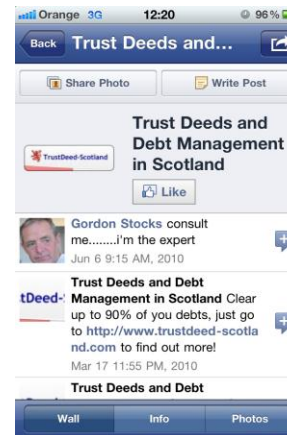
Orange 3G 12:20 96%

Back Trust Deeds and...

Share Photo

Write Post

TrustDeed-Scotland

Trust Deeds and Debt Management in Scotland

Like

Gordon Stocks consult me........i'm the expert

Jun 6 9:15 AM, 2010

tDeed-

Trust Deeds and Debt Management in Scotland Clear up to 90% of you debts, just go to http://www.trustdeed-scotland.com to find out more!

Mar 17 11:55 PM, 2010

Trust Deeds and Debt

Wall

Info

Photos